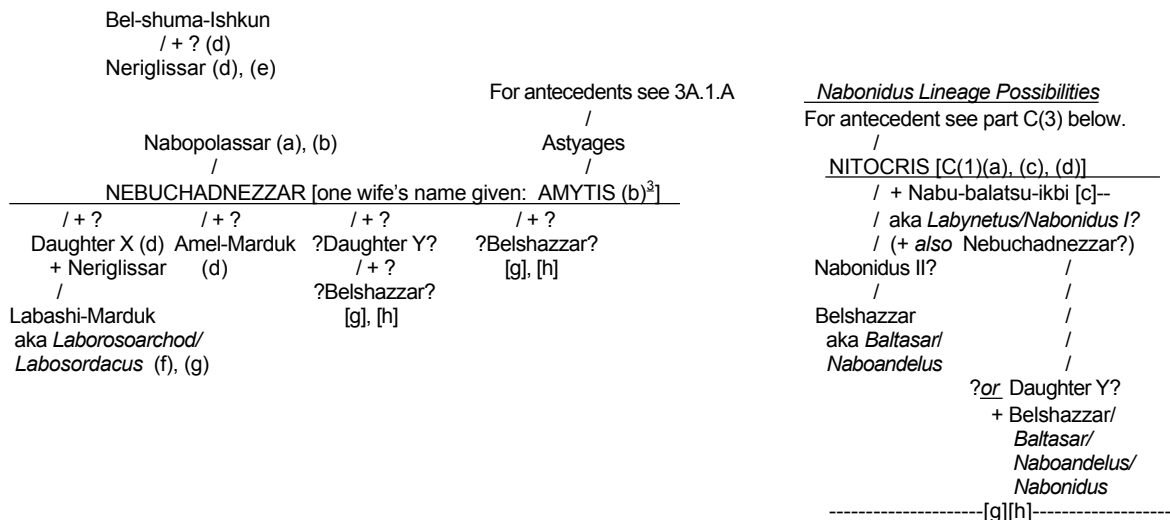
Bel-shuma-Ishkun
/ + ? (d)
Neriglissar (d), (e)

For antecedents see 3A.1.A
/
Astyages
/

Nabopolassar (a), (b)
/
NEBUCHADNEZZAR [one wife's name given: AMYTIS (b)$^3$]

/ + ?
Daughter X (d)
+ Neriglissar
/
Labashi-Marduk
aka *Laborosoarchod/ Labosordacus* (f), (g)

/ + ?
Amel-Marduk
(d)

/ + ?
?Daughter Y?
/ + ?
?Belshazzar?
[g], [h]

/ + ?
?Belshazzar?
[g], [h]

*Nabonidus Lineage Possibilities*
For antecedent see part C(3) below.
/
NITOCRIS [C(1)(a), (c), (d)]
/ + Nabu-balatsu-ikbi [c]--
/ aka *Labynetus/Nabonidus I?*
/ (+ *also* Nebuchadnezzar?)
Nabonidus II?
/
Belshazzar
aka *Baltasar/ Naboandelus*

?*or* Daughter Y?
+ Belshazzar/ *Baltasar/ Naboandelus/ Nabonidus*
---------------------[g][h]-------------------